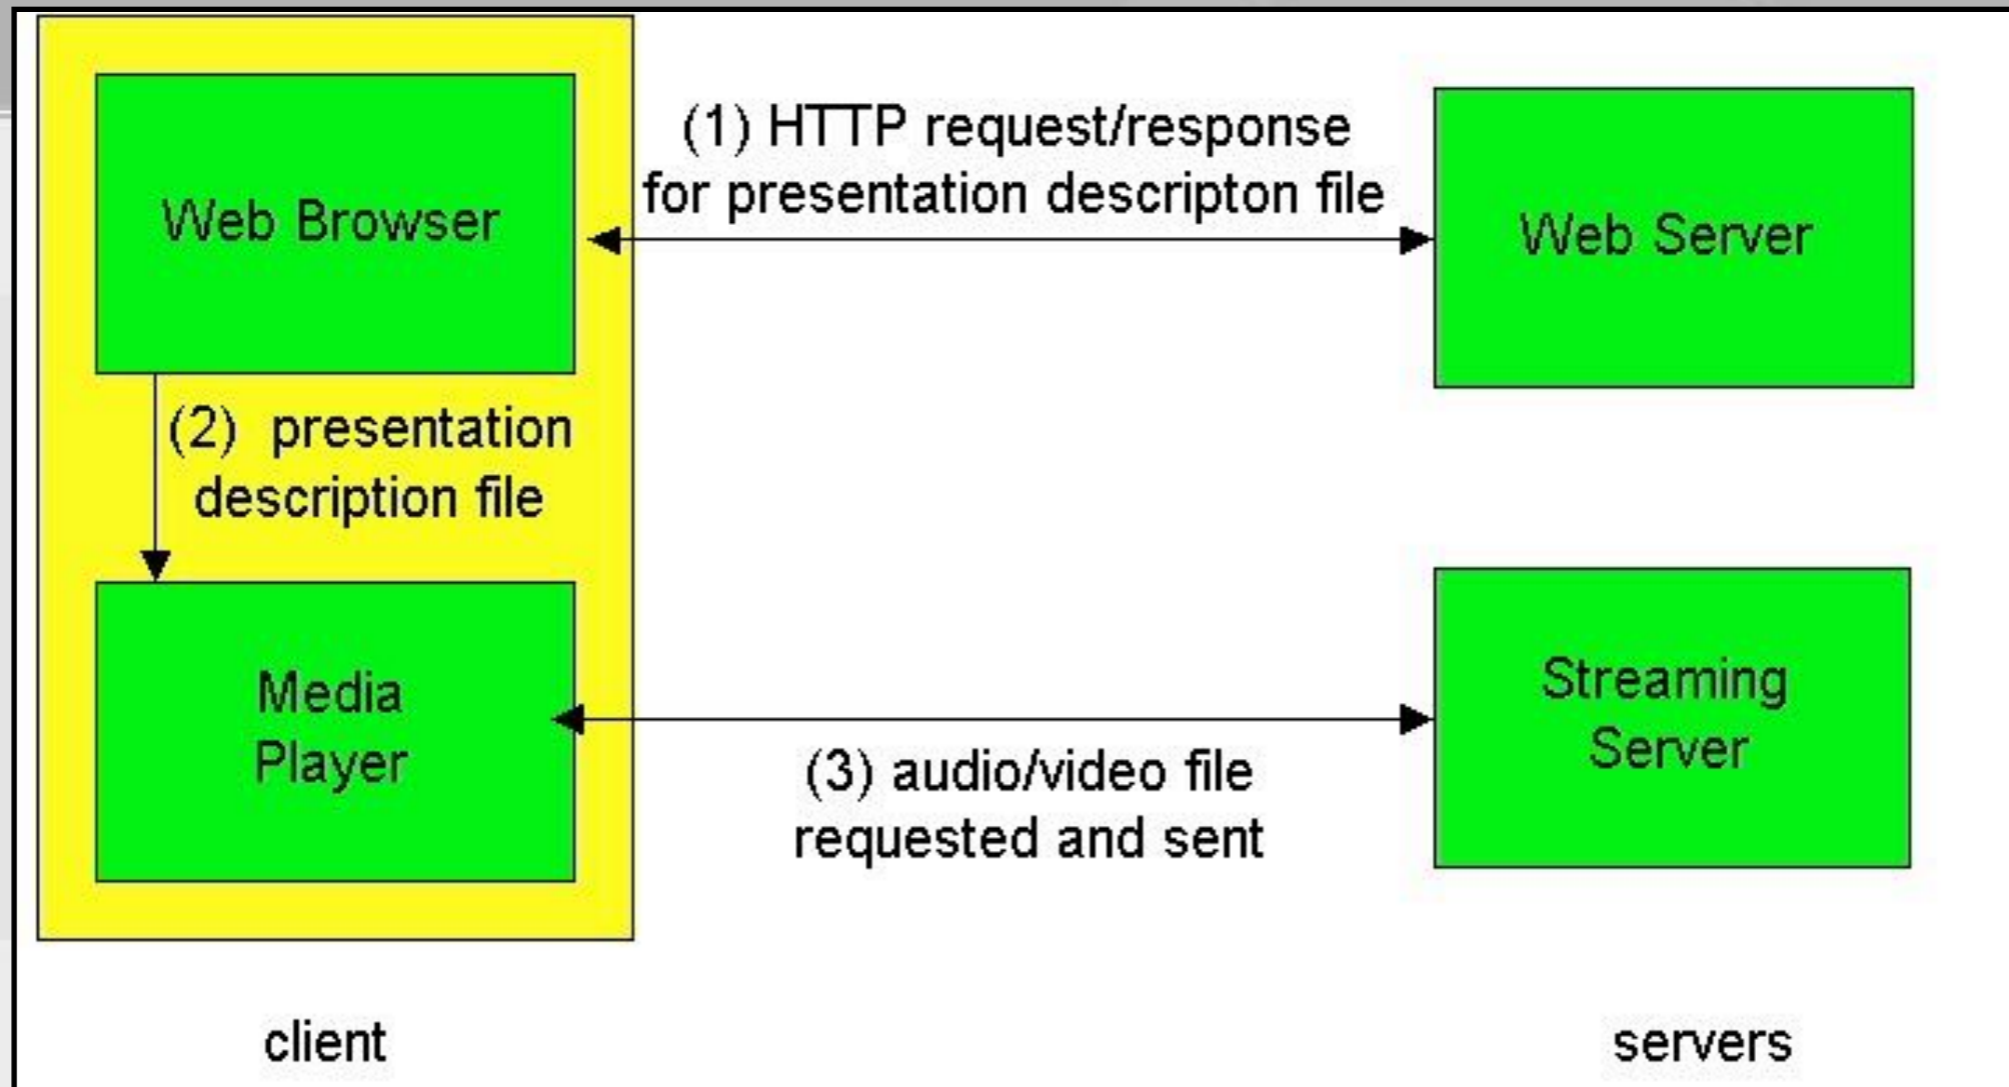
Web Browser

(1) HTTP request/response for presentation descripton file

Web Server

(2) presentation description file

Media Player

(3) audio/video file requested and sent

Streaming Server

client

servers